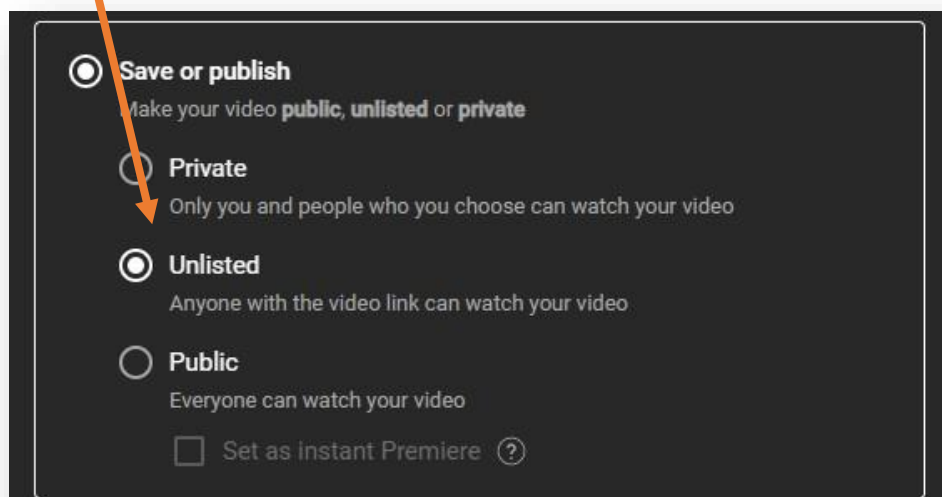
Save or publish
Make your video **public**, **unlisted** or **private**

Private
Only you and people who you choose can watch your video

Unlisted
Anyone with the video link can watch your video

Public
Everyone can watch your video

Set as instant Premiere ?